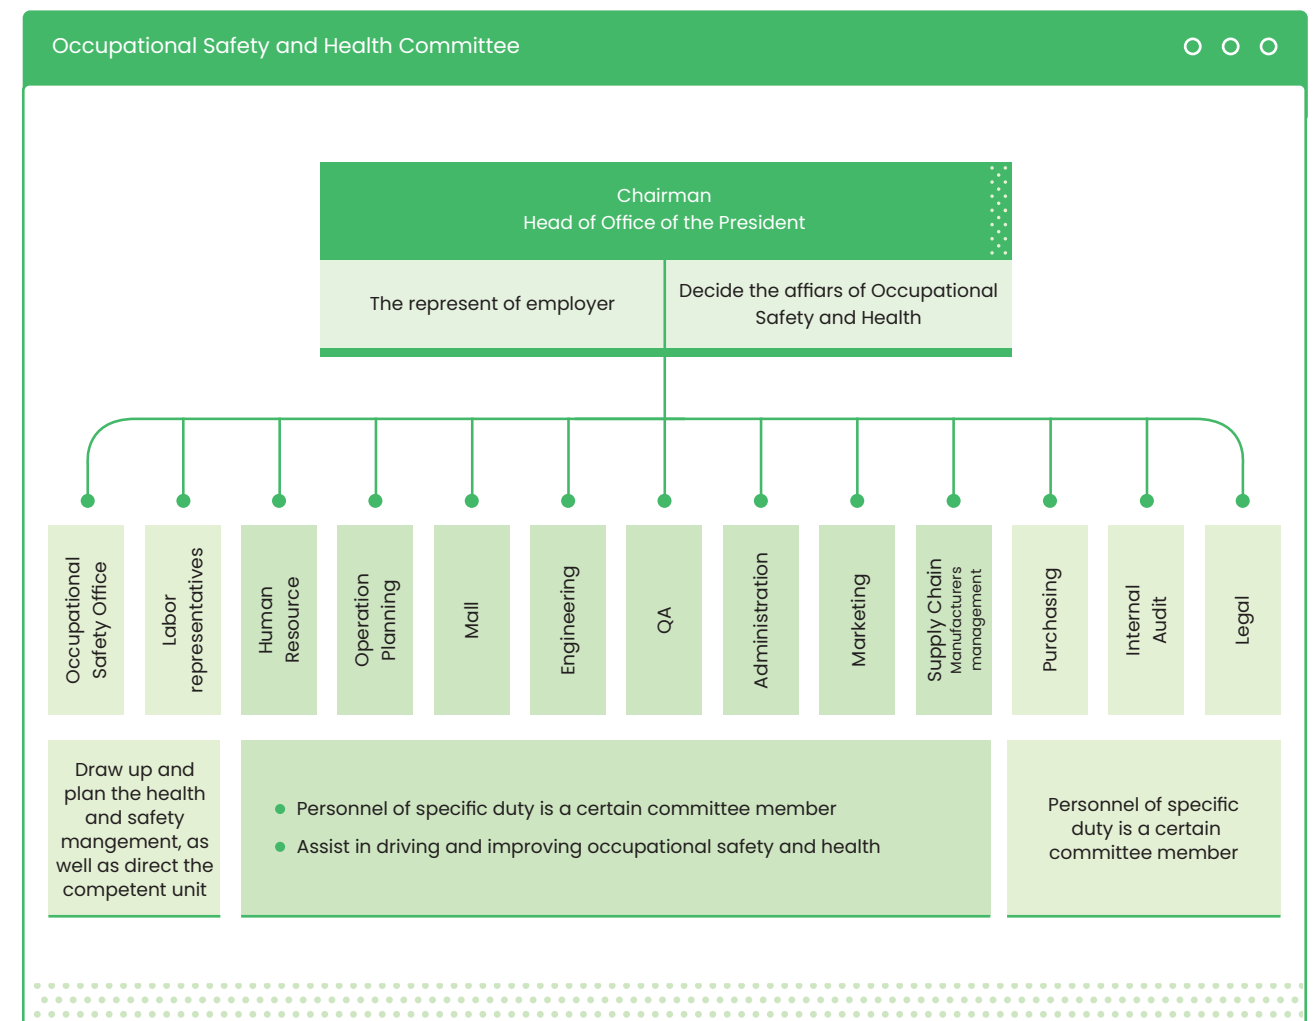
Occupational Safety and Health Committee

Chairman
Head of Office of the President

The represent of employer

Decide the affiars of Occupational Safety and Health

Occupational Safety Office

Labor representatives

Human Resource

Operation Planning

Mall

Engineering

QA

Administration

Marketing

Supply Chain Manufacturers management

Purchasing

Internal Audit

Legal

Draw up and plan the health and safety mangement, as well as direct the competent unit

- Personnel of specific duty is a certain committee member
- Assist in driving and improving occupational safety and health

Personnel of specific duty is a certain committee member